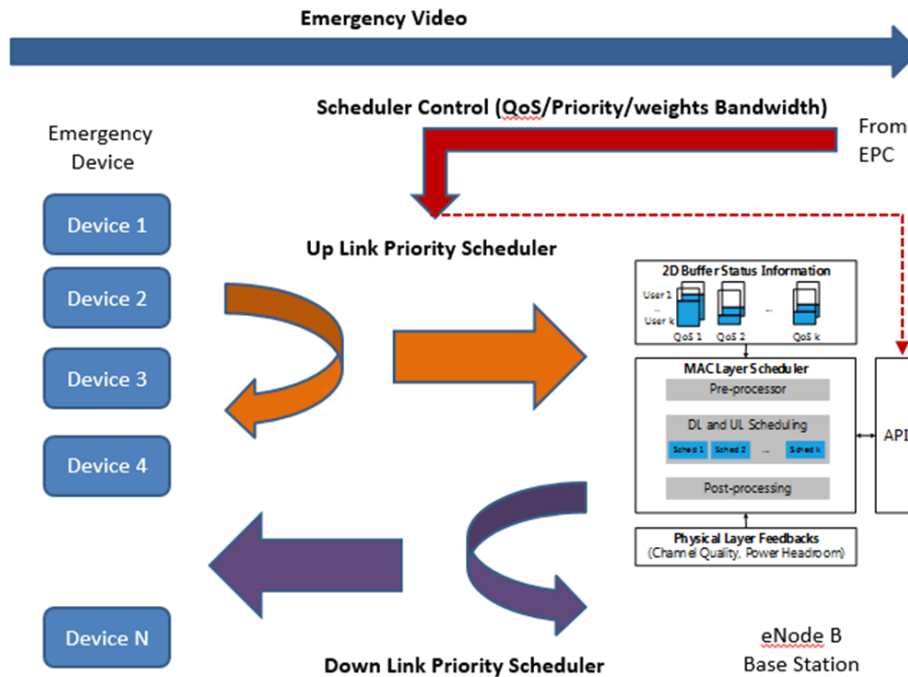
Emergency Video

Scheduler Control (QoS/Priority/weights Bandwidth)

From EPC

Emergency Device

Device 1

Device 2

Device 3

Device 4

Device N

Up Link Priority Scheduler

2D Buffer Status Information

User 1

...

User k

QoS 1

QoS 2

...

QoS k

MAC Layer Scheduler

Pre-processor

DL and UL Scheduling

Sched 1

Sched 2

...

Sched k

Post-processing

API

Physical Layer Feedbacks (Channel Quality, Power Headroom)

Down Link Priority Scheduler

eNode B Base Station